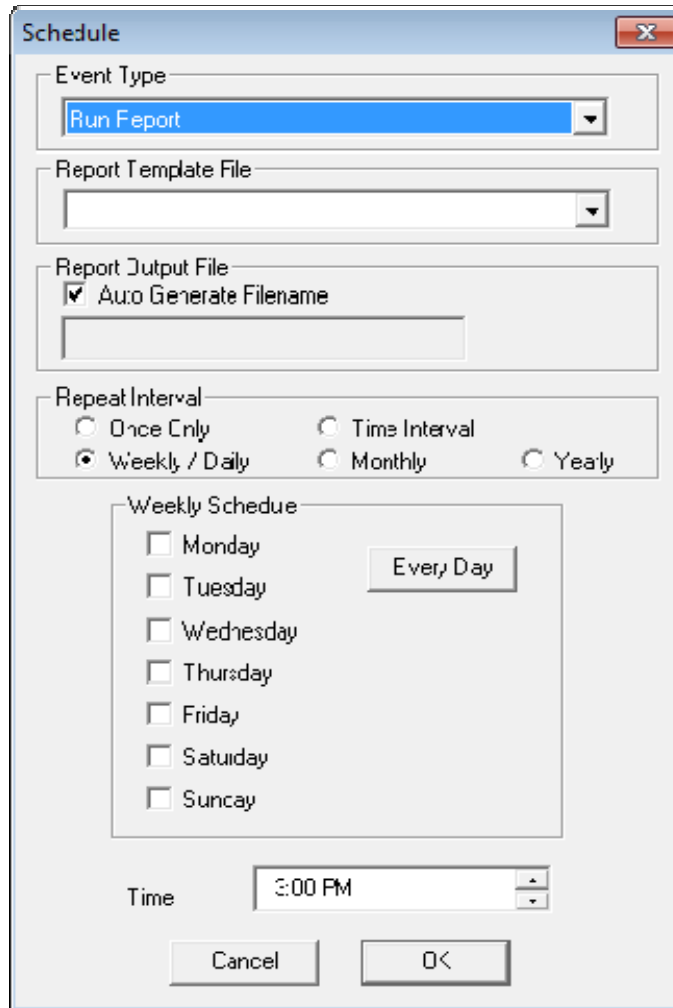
Schedule

Event Type
Run Report

Report Template File

Report Output File
Auto Generate Filename

Repeat Interval
Once Only
Time Interval
Weekly / Daily
Monthly
Yearly

Weekly Schedule
Monday
Tuesday
Wednesday
Thursday
Friday
Saturday
Sunday
Every Day

Time
3:00 PM

Cancel
OK